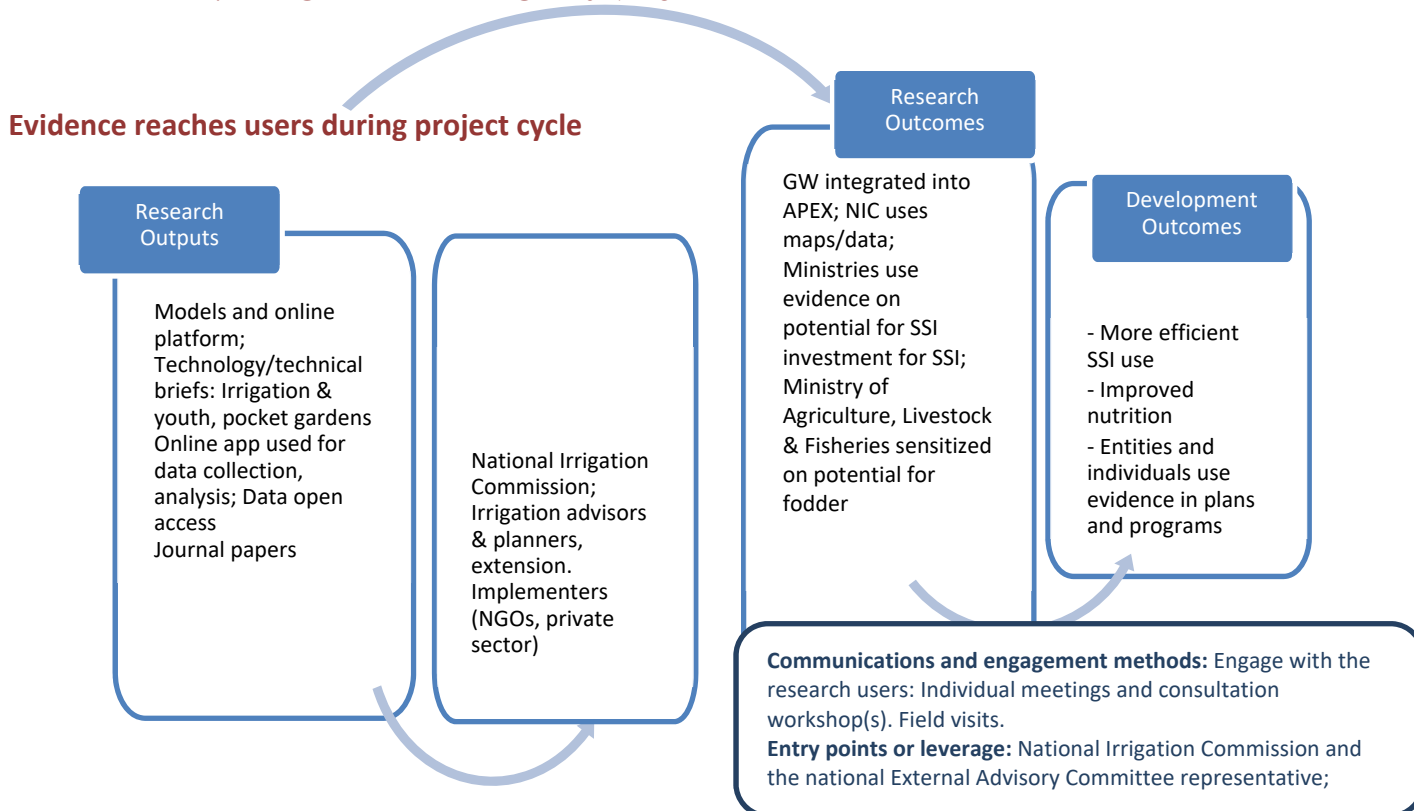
Evidence reaches users during project cycle

Research Outputs

Models and online platform;
Technology/technical briefs: Irrigation & youth, pocket gardens
Online app used for data collection, analysis; Data open access
Journal papers

National Irrigation Commission; Irrigation advisors & planners, extension. Implementers (NGOs, private sector)

Research Outcomes

GW integrated into APEX; NIC uses maps/data; Ministries use evidence on potential for SSI investment for SSI; Ministry of Agriculture, Livestock & Fisheries sensitized on potential for fodder

Development Outcomes

- More efficient SSI use
- Improved nutrition
- Entities and individuals use evidence in plans and programs

**Communications and engagement methods:** Engage with the research users: Individual meetings and consultation workshop(s). Field visits.
**Entry points or leverage:** National Irrigation Commission and the national External Advisory Committee representative;